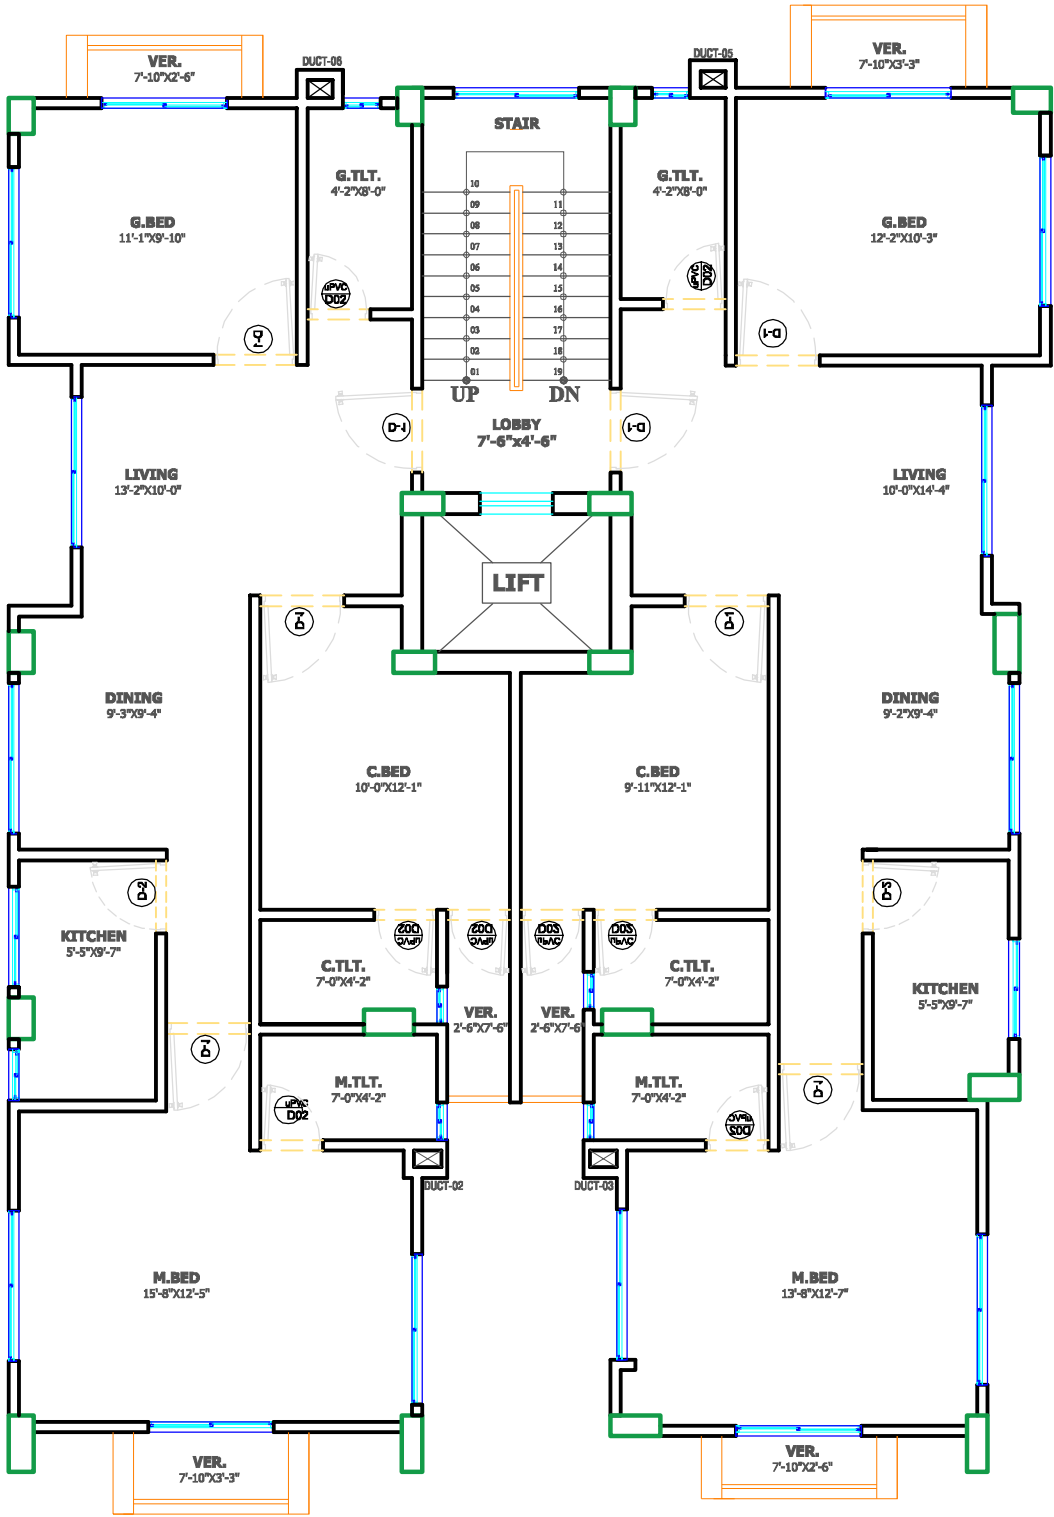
VER.
7'-10"X2'-6"

DUCT-06

DUCT-05

VER.
7'-10"X3'-3"

STAIR

G.TLT.
4'-2"X8'-0"

G.TLT.
4'-2"X8'-0"

G.BED
11'-1"X9'-10"

G.BED
12'-2"X10'-3"

10
09
08
07
06
05
04
03
02
01

11
12
13
14
15
16
17
18
19

uPVC
D02

uPVC
D02

D-1

D-1

UP

DN

D-1

D-1

LOBBY
7'-6"x4'-6"

LIVING
13'-2"X10'-0"

LIVING
10'-0"X14'-4"

LIFT

D-1

D-1

DINING
9'-3"X9'-4"

DINING
9'-2"X9'-4"

C.BED
10'-0"X12'-1"

C.BED
9'-11"X12'-1"

D-2

D-2

KITCHEN
5'-5"X9'-7"

D02
uPVC

D02
uPVC

D02
uPVC

D02
uPVC

C.TLT.
7'-0"X4'-2"

C.TLT.
7'-0"X4'-2"

KITCHEN
5'-5"X9'-7"

VER.
2'-6"X7'-6"

VER.
2'-6"X7'-6"

D-1

D-1

M.TLT.
7'-0"X4'-2"

M.TLT.
7'-0"X4'-2"

uPVC
D02

uPVC
D02

DUCT-02

DUCT-03

M.BED
15'-8"X12'-5"

M.BED
13'-8"X12'-7"

VER.
7'-10"X3'-3"

VER.
7'-10"X2'-6"